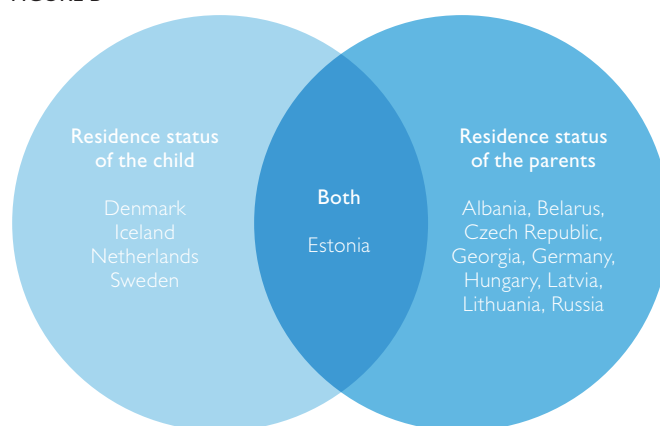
Residence status of the child

Denmark
Iceland
Netherlands
Sweden

Both

Estonia

Residence status of the parents

Albania, Belarus, Czech Republic, Georgia, Germany, Hungary, Latvia, Lithuania, Russia